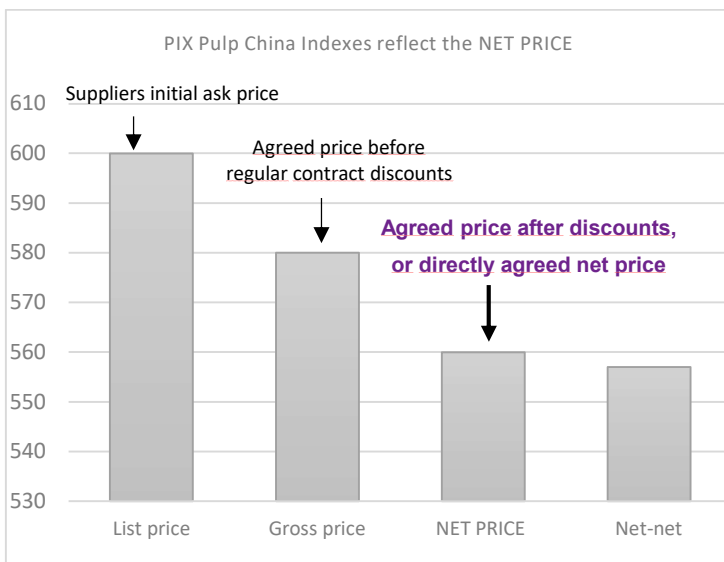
PIX Pulp China Indexes reflect the NET PRICE

610
600
590
580
570
560
550
540
530

Suppliers initial ask price

Agreed price before regular contract discounts

Agreed price after discounts, or directly agreed net price

List price
Gross price
NET PRICE
Net-net